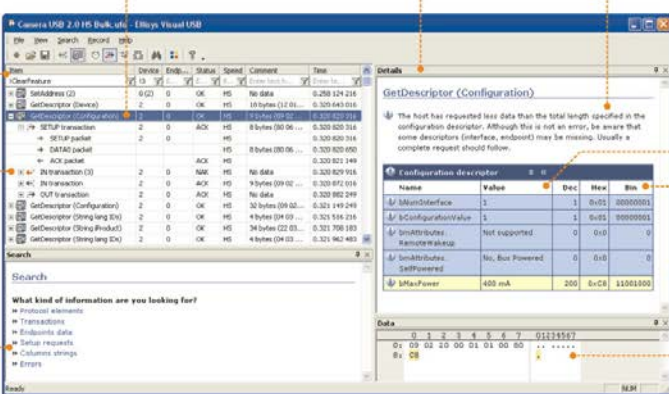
Camera USB 2.0 HS Bulk.ufo - Ellisys Visual USB

File View Search Record Help

| Item | Device | Endp... | Status | Speed | Comment | Time |
|---|---|---|---|---|---|---|
| ClearFeature | 0 | 0 | | | Enter text h... | Enter te... |
| SetAddress (2) | 0 (2) | 0 | OK | HS | No data | 0.258 124 216 |
| GetDescriptor (Device) | 2 | 0 | OK | HS | 18 bytes (12 01... | 0.320 643 016 |
| GetDescriptor (Configuration) | 2 | 0 | OK | HS | 9 bytes (09 02... | 0.320 820 316 |
| SETUP transaction | 2 | 0 | ACK | HS | 8 bytes (80 06 ... | 0.320 820 316 |
| SETUP packet | 2 | 0 | | HS | | 0.320 820 316 |
| DATA0 packet | | | | HS | 8 bytes (80 06 ... | 0.320 820 650 |
| ACK packet | | | ACK | HS | | 0.320 821 149 |
| IN transaction (3) | 2 | 0 | NAK | HS | No data | 0.320 829 916 |
| IN transaction | 2 | 0 | OK | HS | 9 bytes (09 02... | 0.320 872 016 |
| OUT transaction | 2 | 0 | ACK | HS | No data | 0.320 882 249 |
| GetDescriptor (Configuration) | 2 | 0 | OK | HS | 32 bytes (09 02)... | 0.321 149 249 |
| GetDescriptor (String lang IDs) | 2 | 0 | OK | HS | 4 bytes (04 03 ... | 0.321 516 216 |
| GetDescriptor (String iProduct) | 2 | 0 | OK | HS | 34 bytes (22 03... | 0.321 708 183 |
| GetDescriptor (String lang IDs) | 2 | 0 | OK | HS | 4 bytes (04 03 ... | 0.321 962 483 |

Details

GetDescriptor (Configuration)

The host has requested less data than the total length specified in the configuration descriptor. Although this is not an error, be aware that some descriptors (interface, endpoint) may be missing. Usually a complete request should follow.

Configuration descriptor

| Name | Value | Dec | Hex | Bin |
|---|---|---|---|---|
| bNumInterface | 1 | 1 | 0x01 | 00000001 |
| bConfigurationValue | 1 | 1 | 0x01 | 00000001 |
| bmAttributes. RemoteWakeup | Not supported | 0 | 0x0 | 0 |
| bmAttributes. SelfPowered | No, Bus Powered | 0 | 0x0 | 0 |
| bMaxPower | 400 mA | 200 | 0xC8 | 11001000 |

Search

Search

What kind of information are you looking for?
» Protocol elements
» Transactions
» Endpoints data
» Setup requests
» Columns strings
» Errors

Data

0 1 2 3 4 5 6 7 01234567
0: 09 02 20 00 01 01 00 80
8: C8

Ready NUM